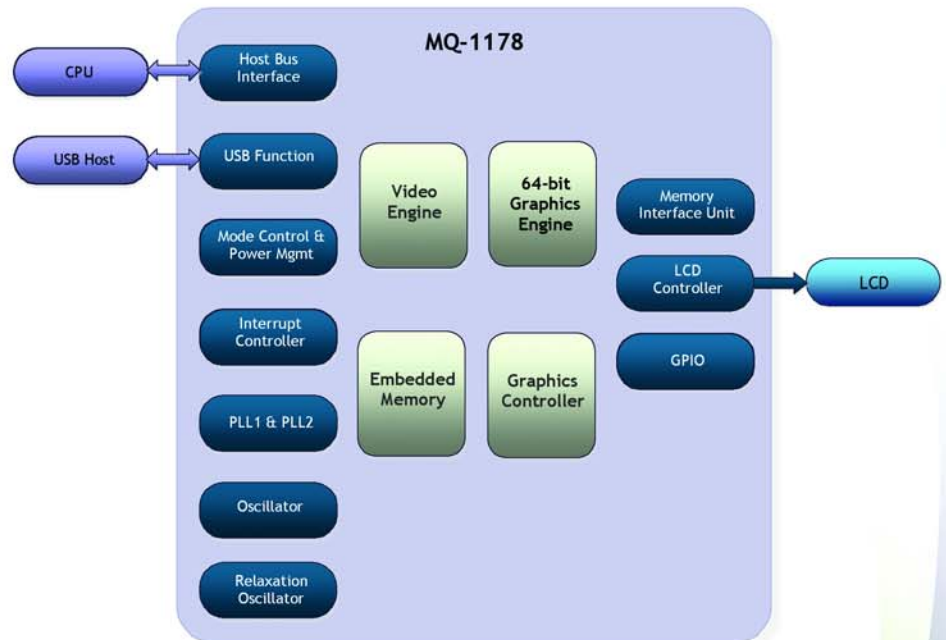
MQ-1178

CPU

Host Bus Interface

USB Host

USB Function

Mode Control & Power Mgmt

Interrupt Controller

PLL1 & PLL2

Oscillator

Relaxation Oscillator

Video Engine

64-bit Graphics Engine

Embedded Memory

Graphics Controller

Memory Interface Unit

LCD Controller

LCD

GPIO